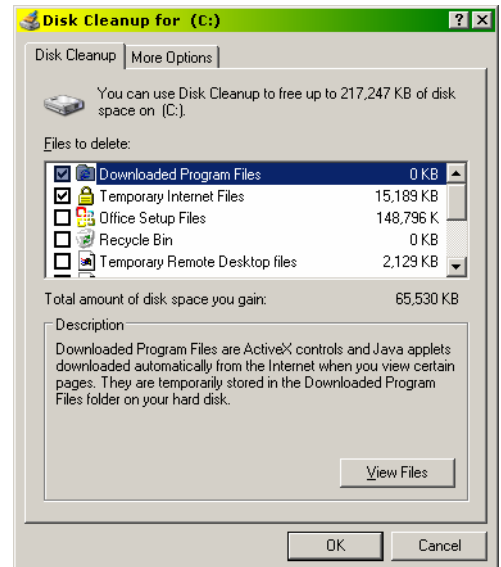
Disk Cleanup for (C:)

?

X

Disk Cleanup | More Options

You can use Disk Cleanup to free up to 217,247 KB of disk space on (C:).

Files to delete:

| | | |
|---|---|---|
| ☑ | Downloaded Program Files | 0 KB |
| ☑ | Temporary Internet Files | 15,189 KB |
| ☐ | Office Setup Files | 148,796 K |
| ☐ | Recycle Bin | 0 KB |
| ☐ | Temporary Remote Desktop files | 2,129 KB |

Total amount of disk space you gain: 65,530 KB

Description

Downloaded Program Files are ActiveX controls and Java applets downloaded automatically from the Internet when you view certain pages. They are temporarily stored in the Downloaded Program Files folder on your hard disk.

View Files

OK

Cancel